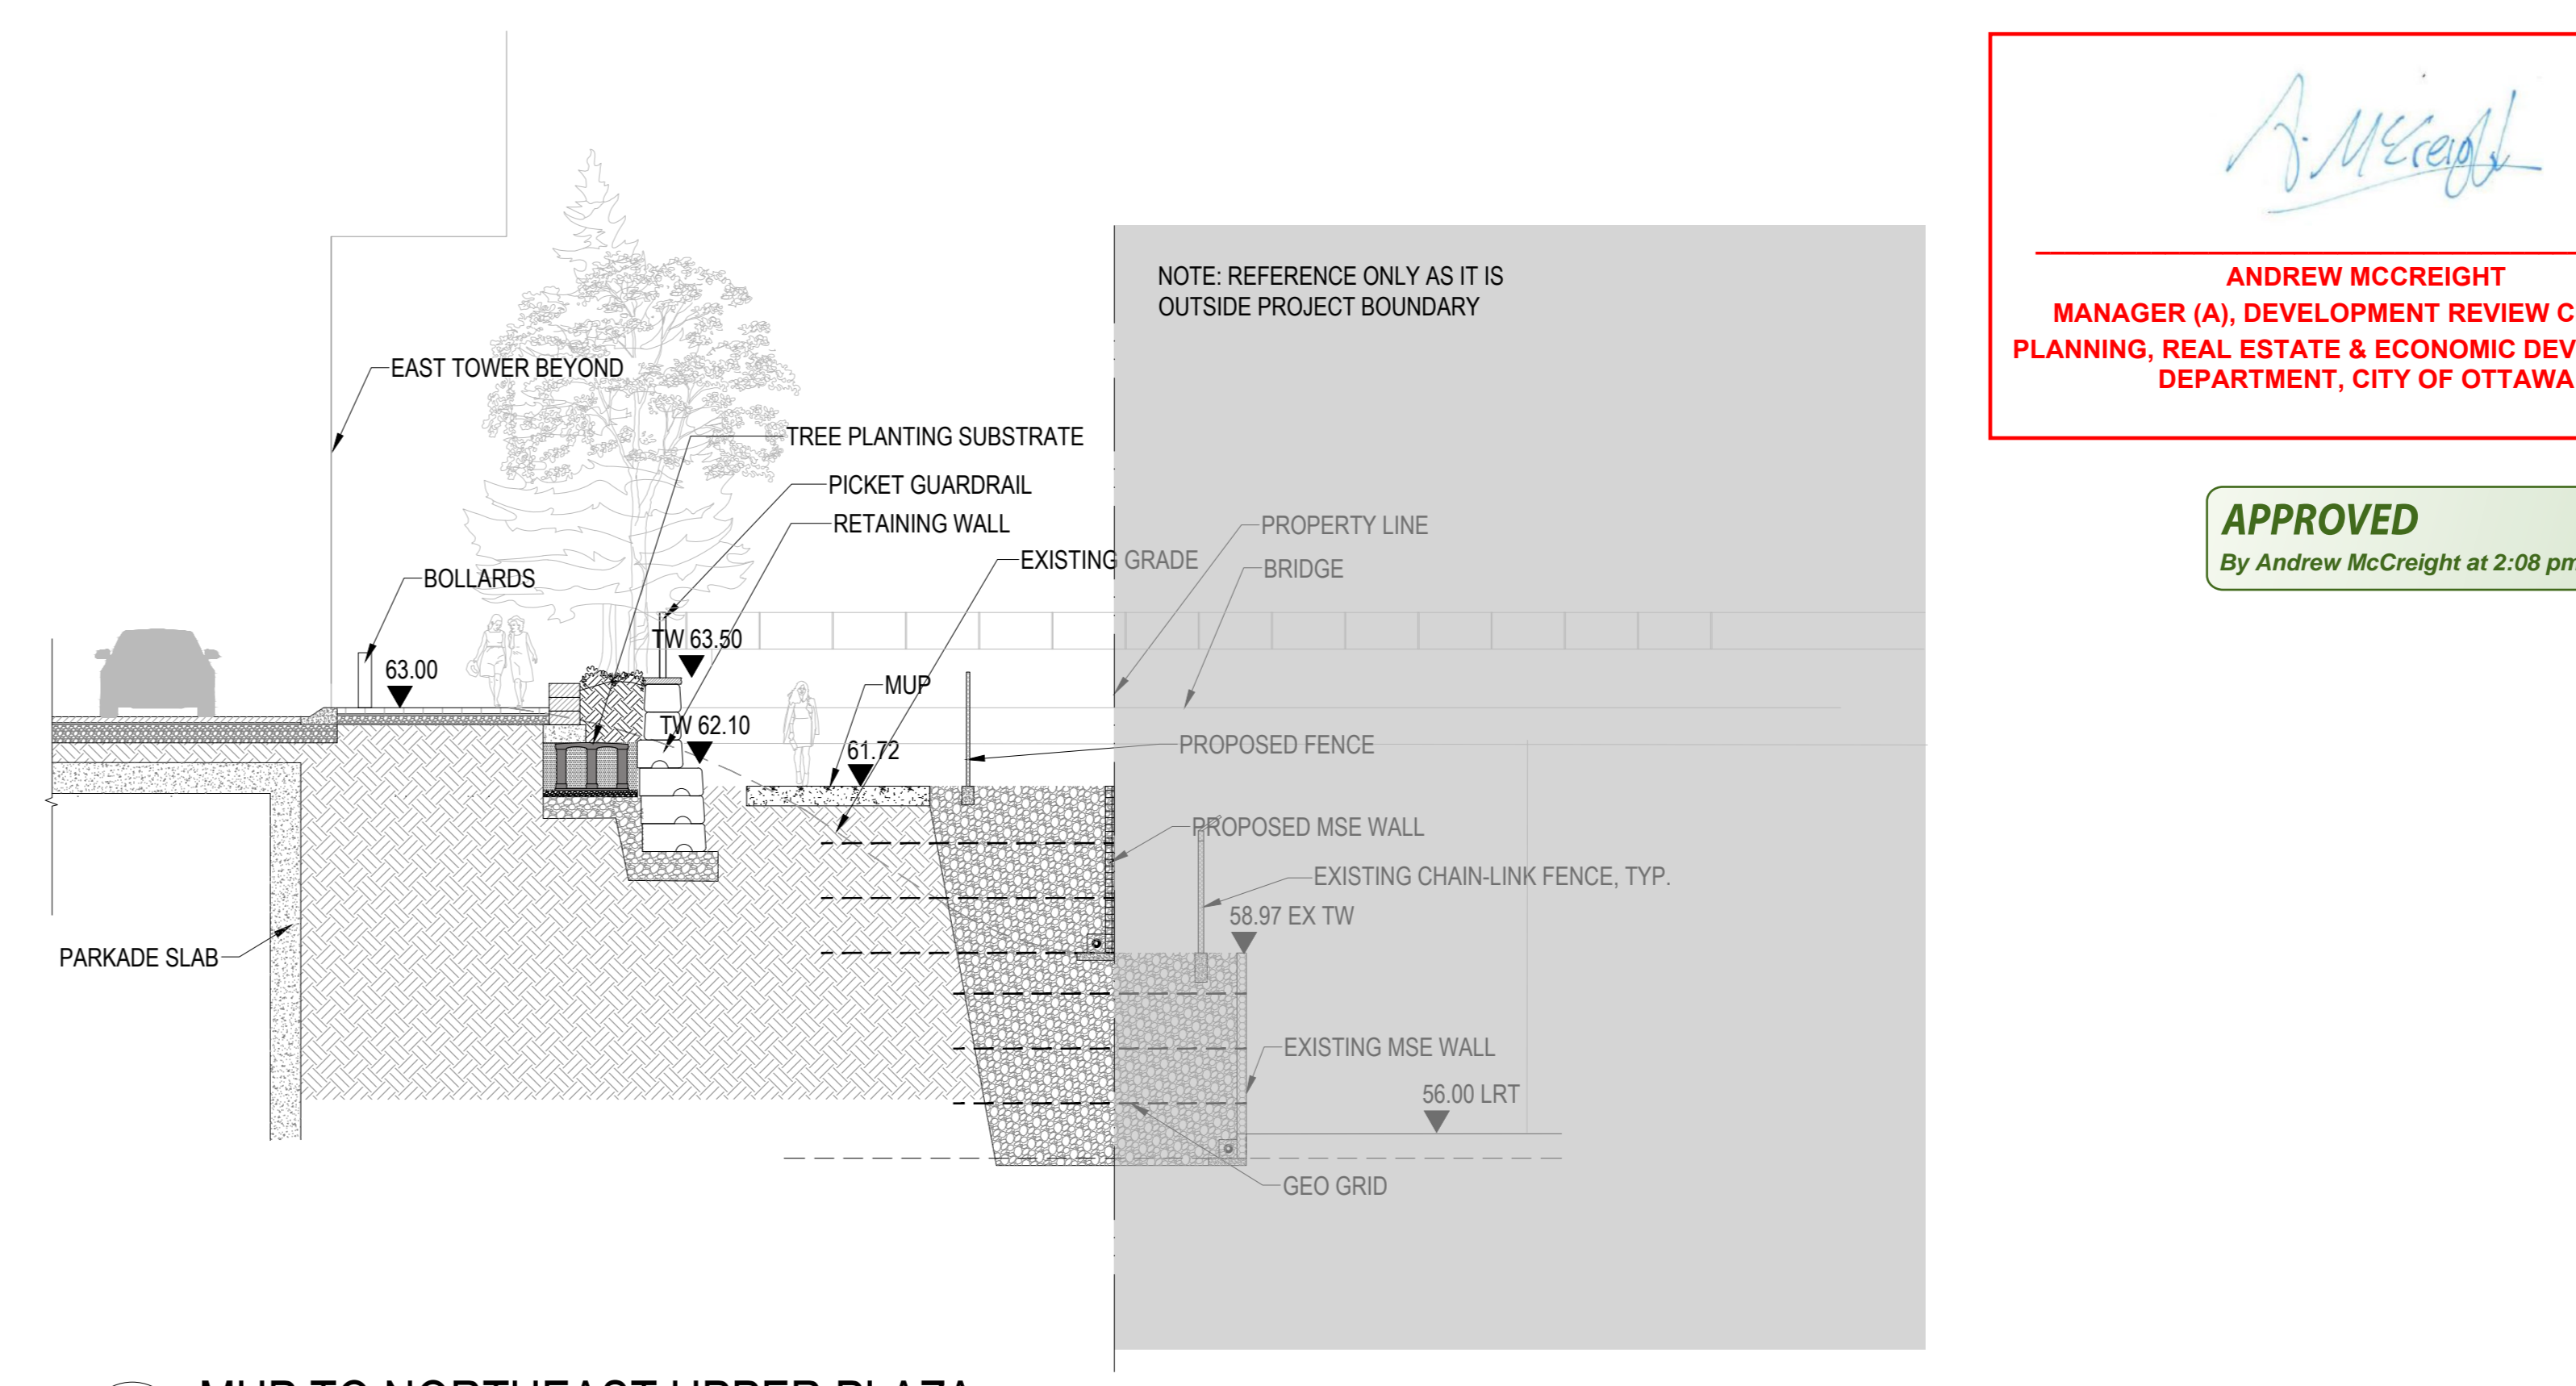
A. McCreight
ANDREW MCCREIGHT
MANAGER (A), DEVELOPMENT REVIEW C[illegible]
PLANNING, REAL ESTATE & ECONOMIC DEV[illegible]
DEPARTMENT, CITY OF OTTAWA

APPROVED
By Andrew McCreight at 2:08 pm

NOTE: REFERENCE ONLY AS IT IS OUTSIDE PROJECT BOUNDARY

EAST TOWER BEYOND
TREE PLANTING SUBSTRATE
PICKET GUARDRAIL
RETAINING WALL
EXISTING GRADE
PROPERTY LINE
BRIDGE
BOLLARDS
TW 63.50
63.00
MUP
TW 62.10
61.72
PROPOSED FENCE
PROPOSED MSE WALL
EXISTING CHAIN-LINK FENCE, TYP.
58.97 EX TW
PARKADE SLAB
EXISTING MSE WALL
56.00 LRT
GEO GRID

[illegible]